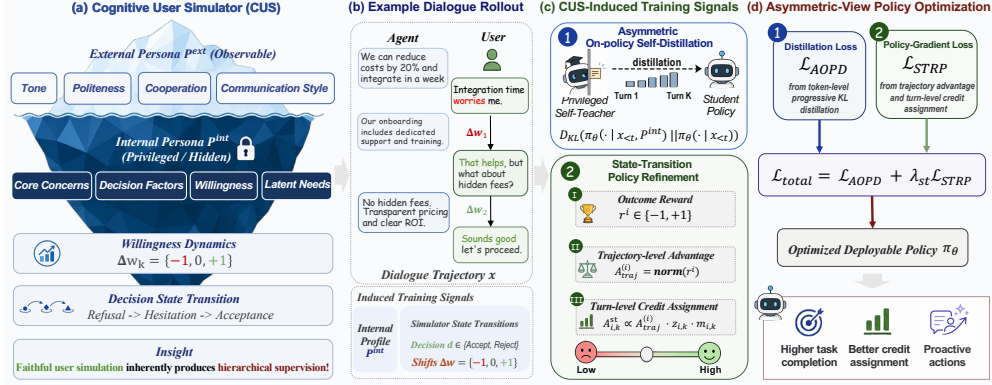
(a) Cognitive User Simulator (CUS)

External Persona $P^{ext}$ (Observable)

Tone

Politeness

Cooperation

Communication Style

Internal Persona $P^{int}$ (Privileged / Hidden)

Core Concerns

Decision Factors

Willingness

Latent Needs

Willingness Dynamics

$\Delta w_k = \{-1, 0, +1\}$

Decision State Transition

Refusal -> Hesitation -> Acceptance

Insight

Faithful user simulation inherently produces hierarchical supervision!

(b) Example Dialogue Rollout

Agent

User

We can reduce costs by 20% and integrate in a week

Integration time worries me.

$\Delta w_1$

Our onboarding includes dedicated support and training.

That helps, but what about hidden fees?

$\Delta w_2$

No hidden fees. Transparent pricing and clear ROI.

Sounds good let's proceed.

Dialogue Trajectory x

Induced Training Signals

Internal Profile $P^{int}$

Simulator State Transitions

Decision $d \in$ {Accept, Reject}

Shifts $\Delta w = \{-1, 0, +1\}$

(c) CUS-Induced Training Signals

1 Asymmetric On-policy Self-Distillation

distillation

Turn 1

Turn K

Privileged Self-Teacher

Student Policy

$D_{KL}(\pi_\theta(\cdot \mid x_{<t}, P^{int}) \,||\, \pi_\theta(\cdot \mid x_{<t}))$

2 State-Transition Policy Refinement

I Outcome Reward

$r^i \in \{-1, +1\}$

II Trajectory-level Advantage

$A^{(i)}_{traj} = \mathbf{norm}(r^i)$

III Turn-level Credit Assignment

$A^{st}_{i,k} \propto A^{(i)}_{traj} \cdot z_{i,k} \cdot m_{i,k}$

Low

High

(d) Asymmetric-View Policy Optimization

1 Distillation Loss

$\mathcal{L}_{AOPD}$

from token-level progressive KL distillation

2 Policy-Gradient Loss

$\mathcal{L}_{STRP}$

from trajectory advantage and turn-level credit assignment

$\mathcal{L}_{total} = \mathcal{L}_{AOPD} + \lambda_{st}\mathcal{L}_{STRP}$

Optimized Deployable Policy $\pi_\theta$

Higher task completion

Better credit assignment

Proactive actions